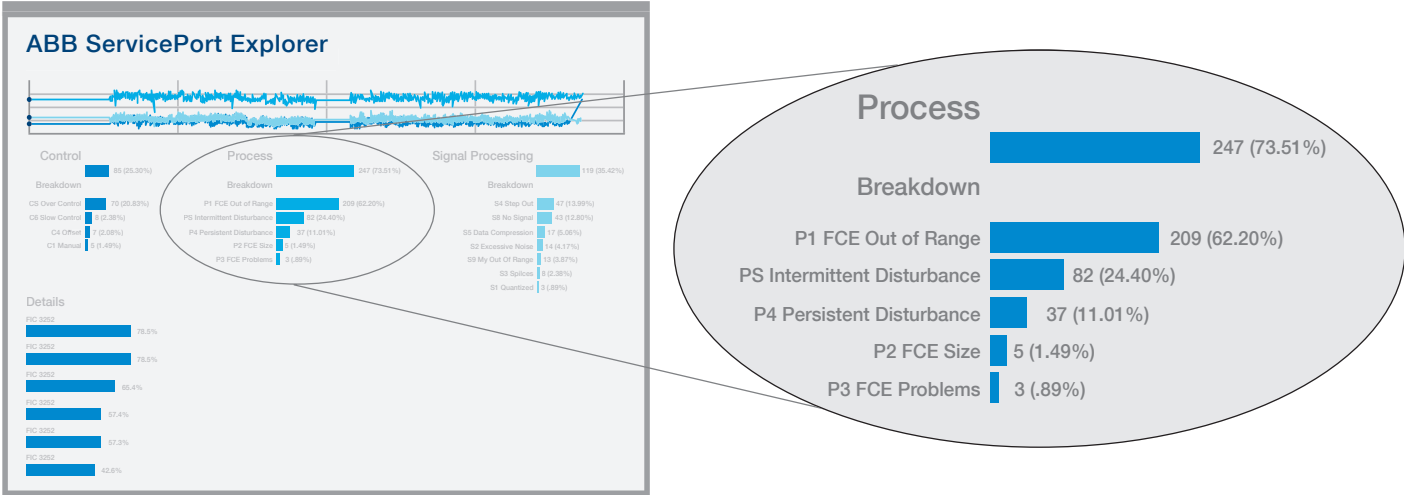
ABB ServicePort Explorer

Control
85 (25.30%)
Breakdown
C5 Over Control 70 (20.83%)
C6 Slow Control 8 (2.38%)
C4 Offset 7 (2.08%)
C1 Manual 5 (1.49%)

Process
247 (73.51%)
Breakdown
P1 FCE Out of Range 209 (62.20%)
PS Intermittent Disturbance 82 (24.40%)
P4 Persistent Disturbance 37 (11.01%)
P2 FCE Size 5 (1.49%)
P3 FCE Problems 3 (.89%)

Signal Processing
119 (35.42%)
Breakdown
S4 Step Out 47 (13.99%)
S8 No Signal 43 (12.80%)
S5 Data Compression 17 (5.06%)
S2 Excessive Noise 14 (4.17%)
S9 My Out Of Range 13 (3.87%)
S3 Splices 8 (2.38%)
S1 Quantized 3 (.89%)

Details
FIC 3252
78.5%
FIC 3252
78.5%
FIC 3252
65.4%
FIC 3252
57.4%
FIC 3252
57.3%
FIC 3252
42.6%

Process
247 (73.51%)
Breakdown
P1 FCE Out of Range 209 (62.20%)
PS Intermittent Disturbance 82 (24.40%)
P4 Persistent Disturbance 37 (11.01%)
P2 FCE Size 5 (1.49%)
P3 FCE Problems 3 (.89%)